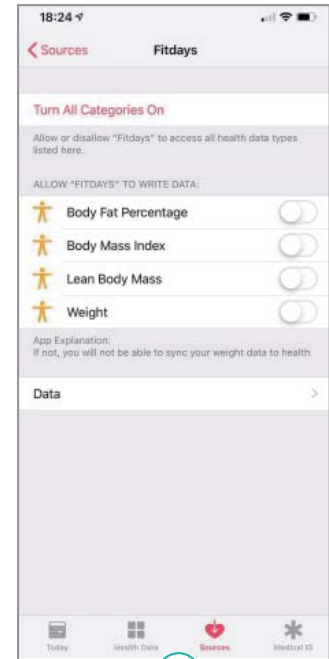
18:24

Sources

Fitdays

Turn All Categories On

Allow or disallow "Fitdays" to access all health data types listed here.

ALLOW "FITDAYS" TO WRITE DATA:

Body Fat Percentage

Body Mass Index

Lean Body Mass

Weight

App Explanation:
If not, you will not be able to sync your weight data to health

Data

Today

Health Data

Sources

Medical ID